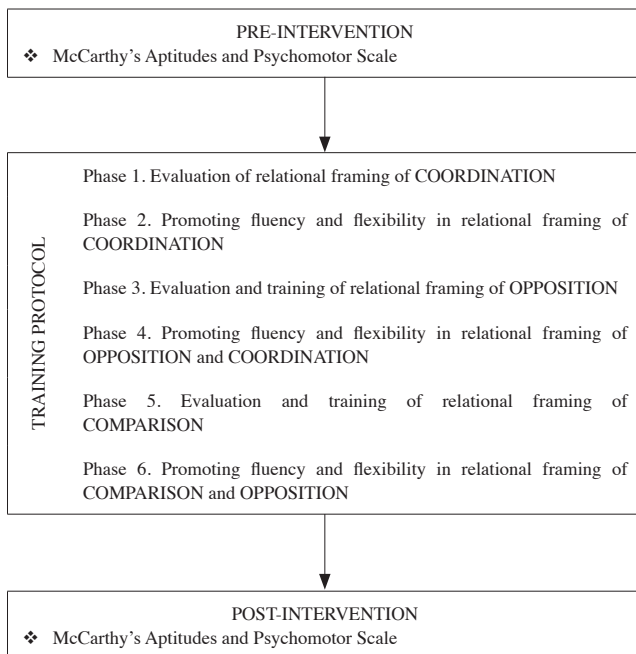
PRE-INTERVENTION

❖ McCarthy's Aptitudes and Psychomotor Scale

TRAINING PROTOCOL

Phase 1. Evaluation of relational framing of COORDINATION

Phase 2. Promoting fluency and flexibility in relational framing of COORDINATION

Phase 3. Evaluation and training of relational framing of OPPOSITION

Phase 4. Promoting fluency and flexibility in relational framing of OPPOSITION and COORDINATION

Phase 5. Evaluation and training of relational framing of COMPARISON

Phase 6. Promoting fluency and flexibility in relational framing of COMPARISON and OPPOSITION

POST-INTERVENTION

❖ McCarthy's Aptitudes and Psychomotor Scale